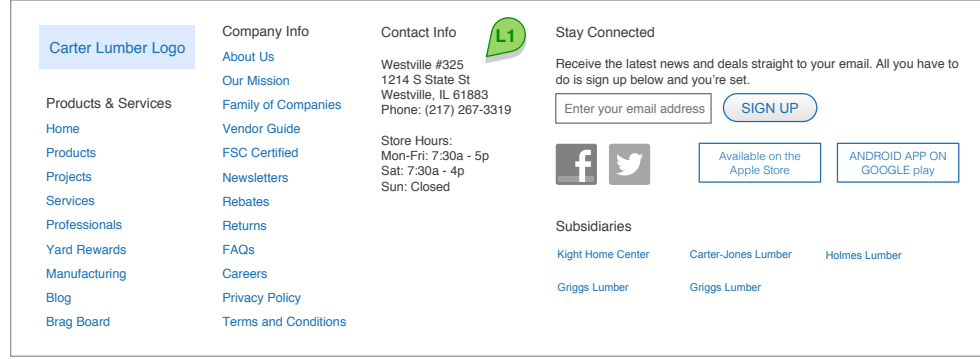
Carter Lumber Logo

Products & Services

Home

Products

Projects

Services

Professionals

Yard Rewards

Manufacturing

Blog

Brag Board

Company Info

About Us

Our Mission

Family of Companies

Vendor Guide

FSC Certified

Newsletters

Rebates

Returns

FAQs

Careers

Privacy Policy

Terms and Conditions

Contact Info

L1

Westville #325
1214 S State St
Westville, IL 61883
Phone: (217) 267-3319

Store Hours:
Mon-Fri: 7:30a - 5p
Sat: 7:30a - 4p
Sun: Closed

Stay Connected

Receive the latest news and deals straight to your email. All you have to do is sign up below and you're set.

Enter your email address

SIGN UP

Available on the Apple Store

ANDROID APP ON GOOGLE play

Subsidiaries

Kight Home Center

Carter-Jones Lumber

Holmes Lumber

Griggs Lumber

Griggs Lumber